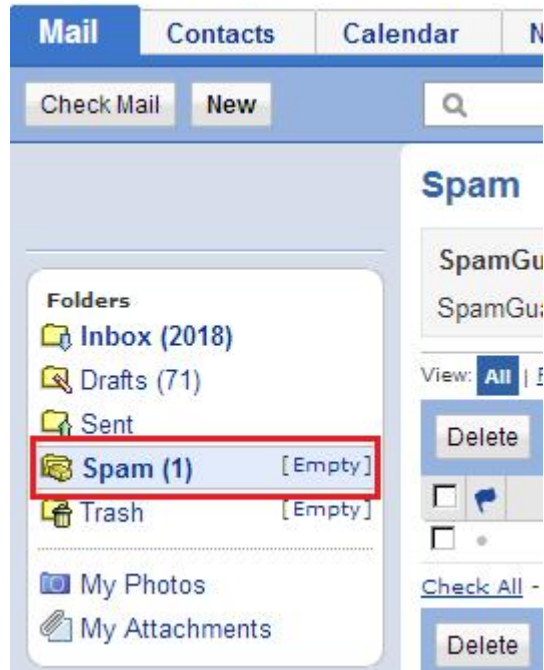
Mail Contacts Calendar N

Check Mail New

Spam

SpamGu

SpamGu

Folders

Inbox (2018)

Drafts (71)

Sent

Spam (1) [Empty]

Trash [Empty]

My Photos

My Attachments

View: All | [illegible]

Delete

Check All -

Delete